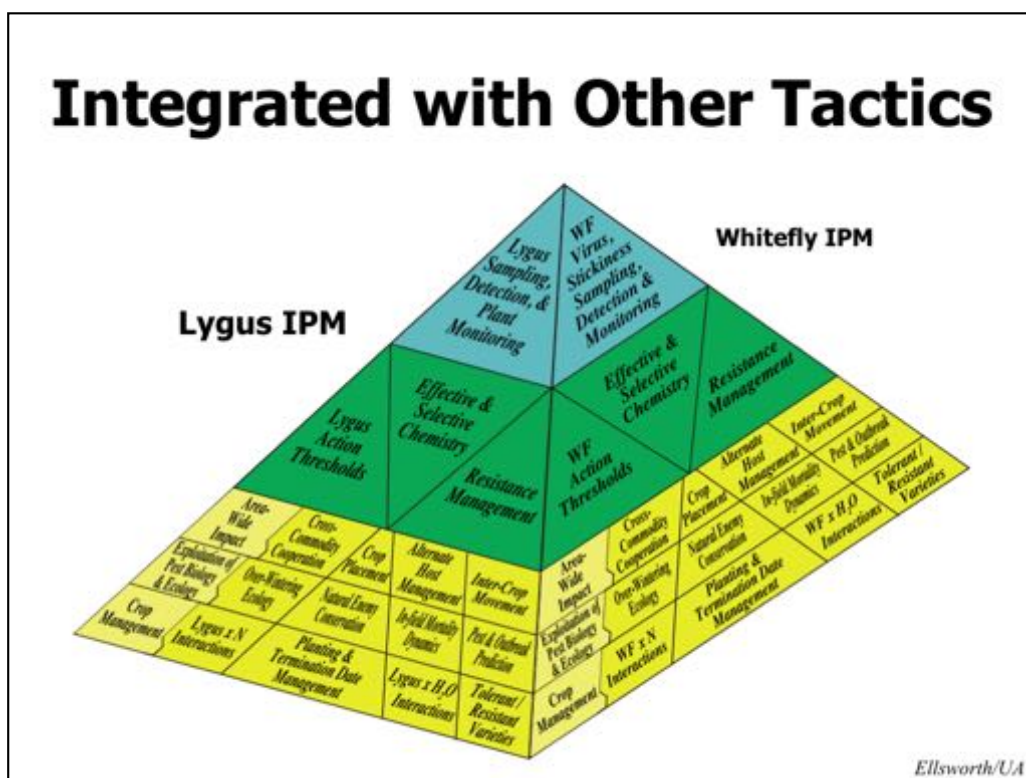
Integrated with Other Tactics

Whitefly IPM

Lygus IPM

Lygus Sampling, Detection, & Plant Monitoring

WF Virus, Stickiness Sampling, Detection & Monitoring

Lygus Action Thresholds

Effective & Selective Chemistry

Resistance Management

WF Action Thresholds

Effective & Selective Chemistry

Resistance Management

Area-Wide Impact

Cross-Commodity Cooperation

Crop Placement

Alternate Host Management

Inter-Crop Movement

Exploitation of Pest Biology & Ecology

Over-Wintering Ecology

Natural Enemy Conservation

In-field Mortality Dynamics

Pest & Outbreak Prediction

Crop Management

Lygus x N Interactions

Planting & Termination Date Management

Lygus x $H_2O$ Interactions

Tolerant / Resistant Varieties

Area-Wide Impact

Cross-Commodity Cooperation

Crop Placement

Alternate Host Management

Inter-Crop Movement

Exploitation of Pest Biology & Ecology

Over-Wintering Ecology

Natural Enemy Conservation

In-field Mortality Dynamics

Pest & Outbreak Prediction

Crop Management

WF x N Interactions

Planting & Termination Date Management

WF x $H_2O$ Interactions

Tolerant / Resistant Varieties

Ellsworth/UA